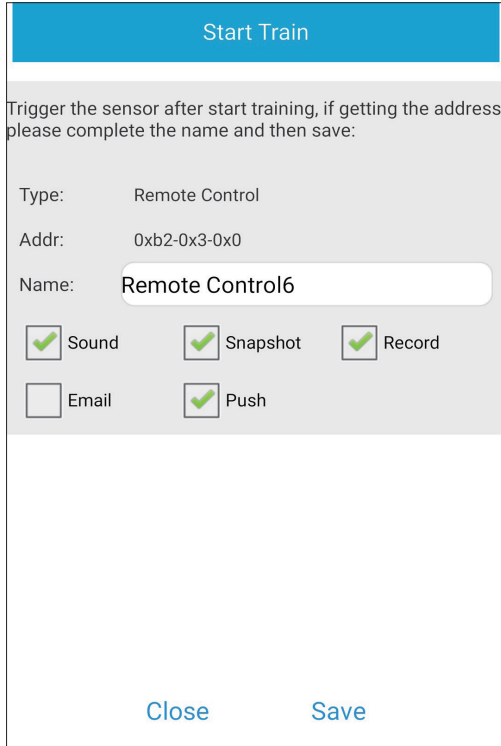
Start Train

Trigger the sensor after start training, if getting the address please complete the name and then save:

Type: Remote Control

Addr: 0xb2-0x3-0x0

Name: Remote Control6

Sound Snapshot Record

Email Push

Close Save